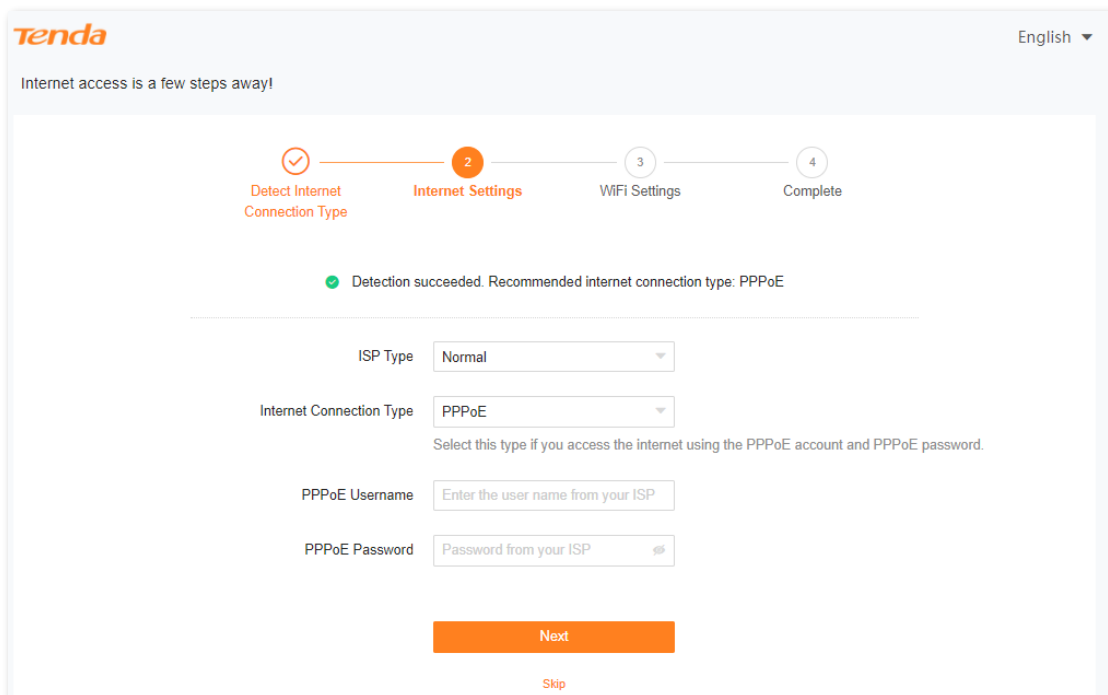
Tenda

English

Internet access is a few steps away!

Detect Internet Connection Type

2 Internet Settings

3 WiFi Settings

4 Complete

Detection succeeded. Recommended internet connection type: PPPoE

ISP Type Normal

Internet Connection Type PPPoE

Select this type if you access the internet using the PPPoE account and PPPoE password.

PPPoE Username Enter the user name from your ISP

PPPoE Password Password from your ISP

Next

Skip